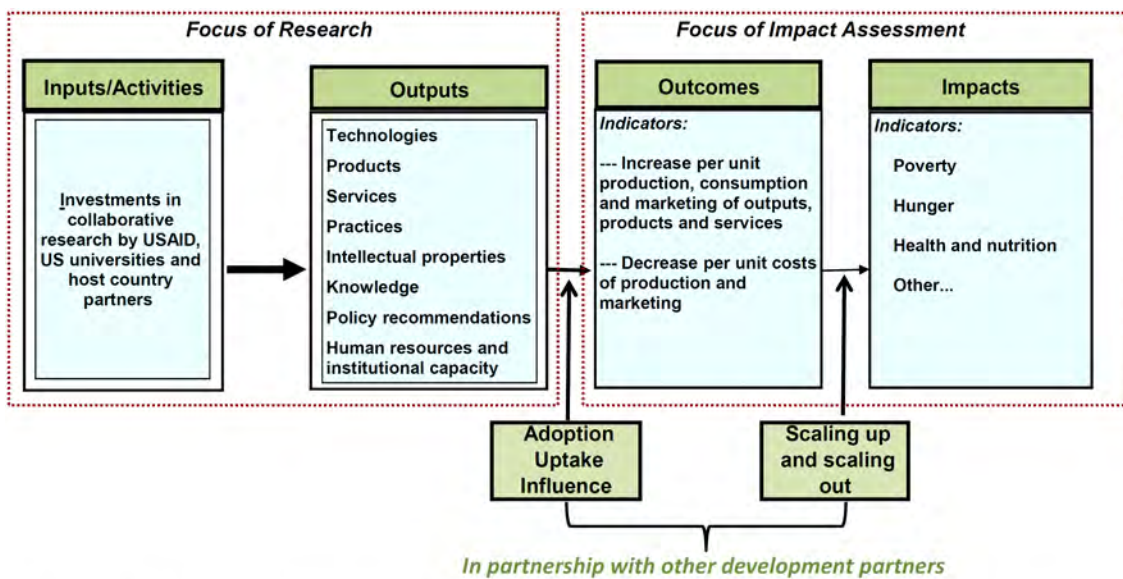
Focus of Research

Focus of Impact Assessment

Inputs/Activities

Investments in collaborative research by USAID, US universities and host country partners

Outputs

Technologies
Products
Services
Practices
Intellectual properties
Knowledge
Policy recommendations
Human resources and institutional capacity

Outcomes

Indicators:

--- Increase per unit production, consumption and marketing of outputs, products and services

--- Decrease per unit costs of production and marketing

Impacts

Indicators:

Poverty
Hunger
Health and nutrition
Other...

Adoption Uptake Influence

Scaling up and scaling out

In partnership with other development partners